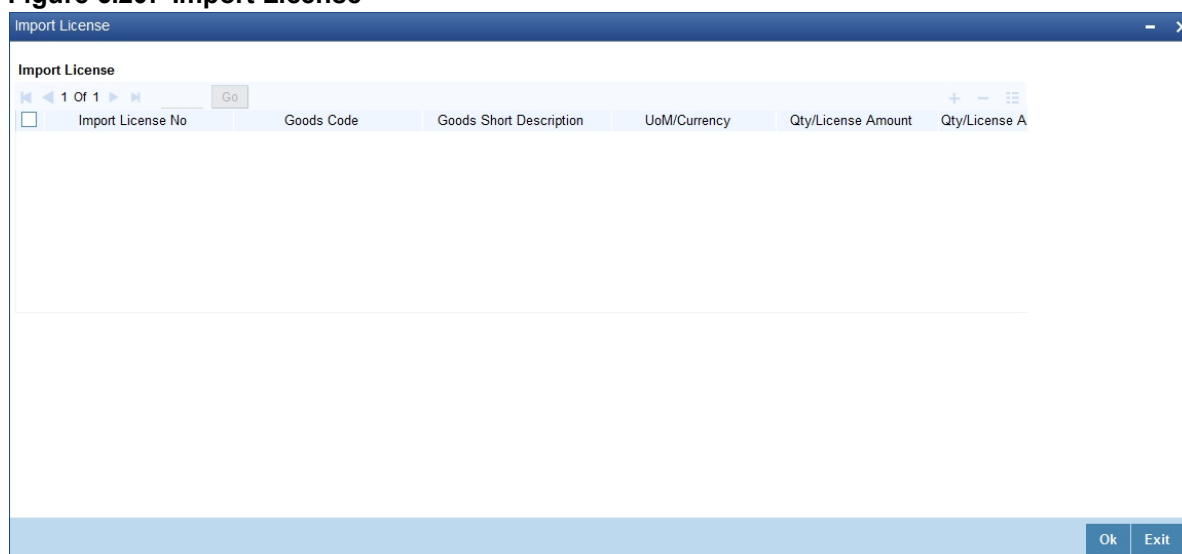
Figure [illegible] Import License

Import License

Import License

1 Of 1 Go

| | Import License No | Goods Code | Goods Short Description | UoM/Currency | Qty/License Amount | Qty/License A |
|---|---|---|---|---|---|---|

Ok Exit